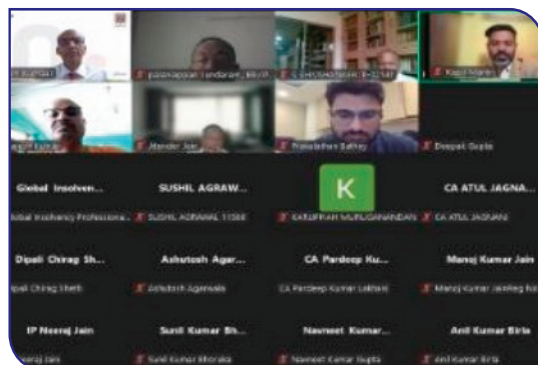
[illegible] GUPTA
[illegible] Sundaram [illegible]
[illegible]
Kapil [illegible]
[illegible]
Maninder Jain
Prabalendra Sahay
Deepak Gupta
Global Insolven...
Global Insolvency Professiona...
SUSHIL AGRAW...
SUSHIL AGRAWAL 11588
K
KARUPPIAH MURUGANANDAM
CA ATUL JAGNA...
CA ATUL JAGNANI
Dipali Chirag Sh...
Dipali Chirag Sheth
Ashutosh Agar...
Ashutosh Agarwala
CA Pardeep Ku...
CA Pardeep Kumar Lakhani
Manoj Kumar Jain
Manoj Kumar Jain Reg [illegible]
IP Neeraj Jain
Neeraj Jain
Sunil Kumar Bh...
Sunil Kumar Bhoraka
Navneet Kumar...
Navneet Kumar Gupta
Anil Kumar Birla
Anil Kumar Birla